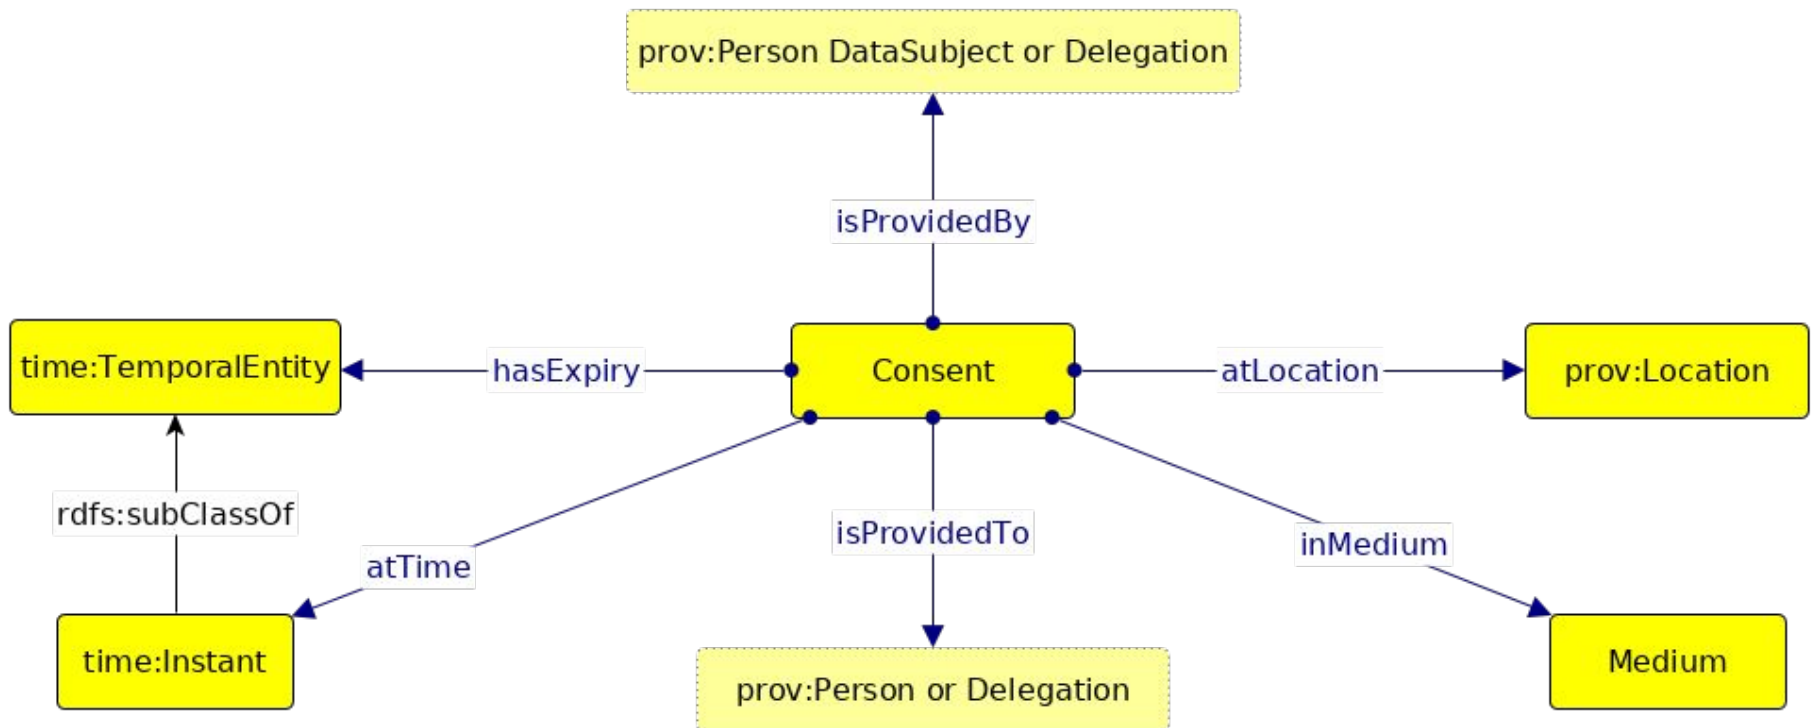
prov:Person DataSubject or Delegation

isProvidedBy

time:TemporalEntity

hasExpiry

Consent

atLocation

prov:Location

rdfs:subClassOf

atTime

isProvidedTo

inMedium

time:Instant

prov:Person or Delegation

Medium